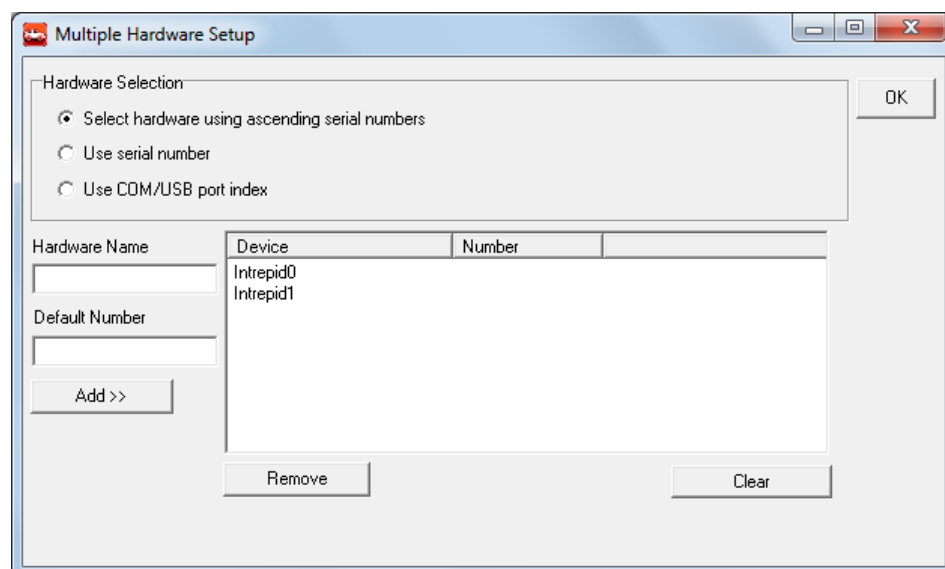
Multiple Hardware Setup

Hardware Selection

Select hardware using ascending serial numbers

Use serial number

Use COM/USB port index

OK

Hardware Name

Default Number

Add >>

| Device | Number |
|---|---|
| Intrepid0 | |
| Intrepid1 | |

Remove

Clear